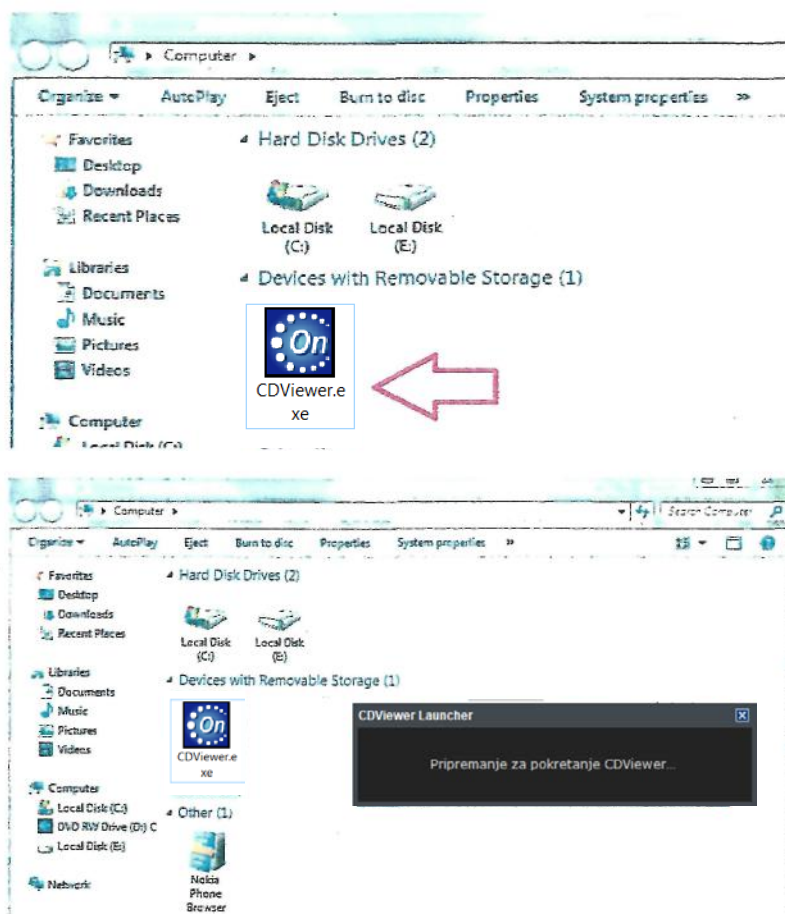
Computer ▸

Organize ▾ AutoPlay Eject Burn to disc Properties System properties »

Favorites
Desktop
Downloads
Recent Places

Libraries
Documents
Music
Pictures
Videos

Computer
Local Disk (C:)

Hard Disk Drives (2)

Local Disk (C:)
Local Disk (E:)

Devices with Removable Storage (1)

On

CDViewer.exe

Computer ▸

Search Computer

Organize ▾ AutoPlay Eject Burn to disc Properties System properties »

Favorites
Desktop
Downloads
Recent Places

Libraries
Documents
Music
Pictures
Videos

Computer
Local Disk (C:)
DVD RW Drive (D:) C
Local Disk (E:)

Network

Hard Disk Drives (2)

Local Disk (C:)
Local Disk (E:)

Devices with Removable Storage (1)

On

CDViewer.exe

Other (1)

Nokia Phone Browser

CDViewer Launcher

Pripremanje za pokretanje CDViewer...